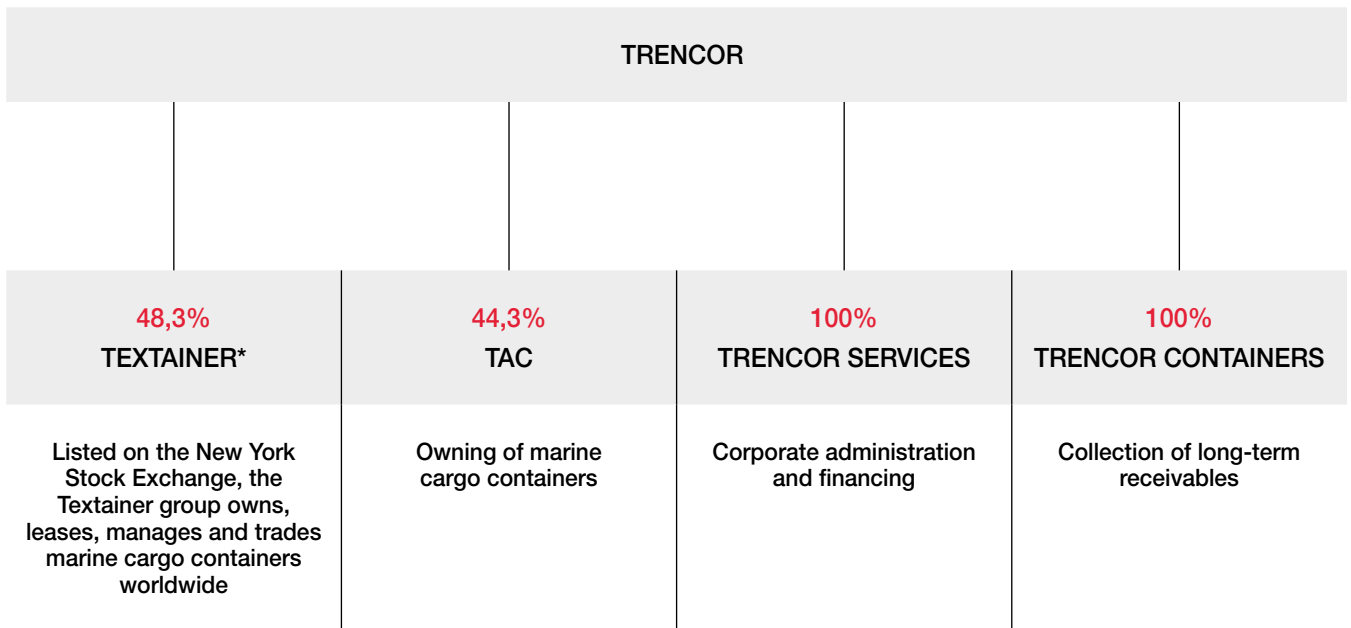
TRENCOR

48,3%
TEXTAINER*

Listed on the New York Stock Exchange, the Textainer group owns, leases, manages and trades marine cargo containers worldwide

44,3%
TAC

Owning of marine cargo containers

100%
TRENCOR SERVICES

Corporate administration and financing

100%
TRENCOR CONTAINERS

Collection of long-term receivables